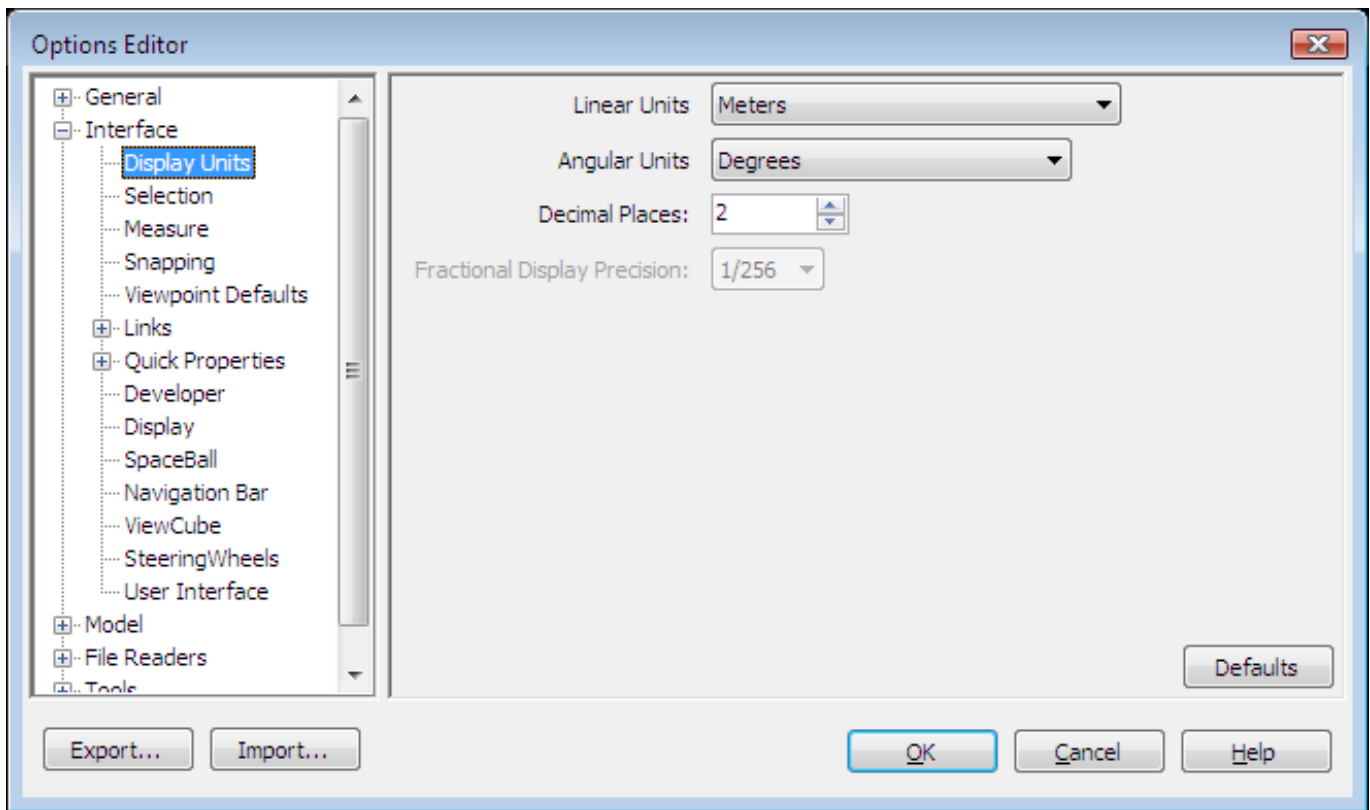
Options Editor

General
Interface
Display Units
Selection
Measure
Snapping
Viewpoint Defaults
Links
Quick Properties
Developer
Display
SpaceBall
Navigation Bar
ViewCube
SteeringWheels
User Interface
Model
File Readers
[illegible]

Linear Units Meters
Angular Units Degrees
Decimal Places: 2
Fractional Display Precision: 1/256

Defaults

Export... Import... OK Cancel Help